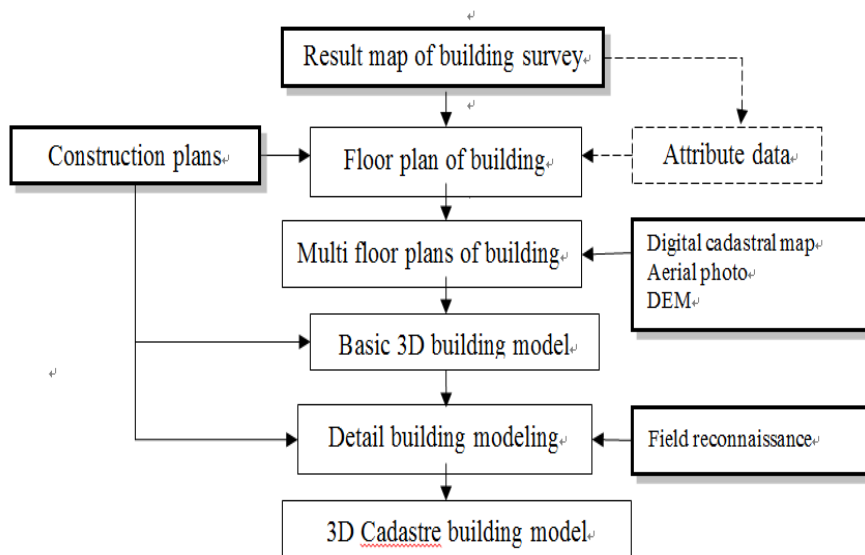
Result map of building survey

Construction plans

Floor plan of building

Attribute data

Multi floor plans of building

Digital cadastral map
Aerial photo
DEM

Basic 3D building model

Detail building modeling

Field reconnaissance

3D Cadastre building model